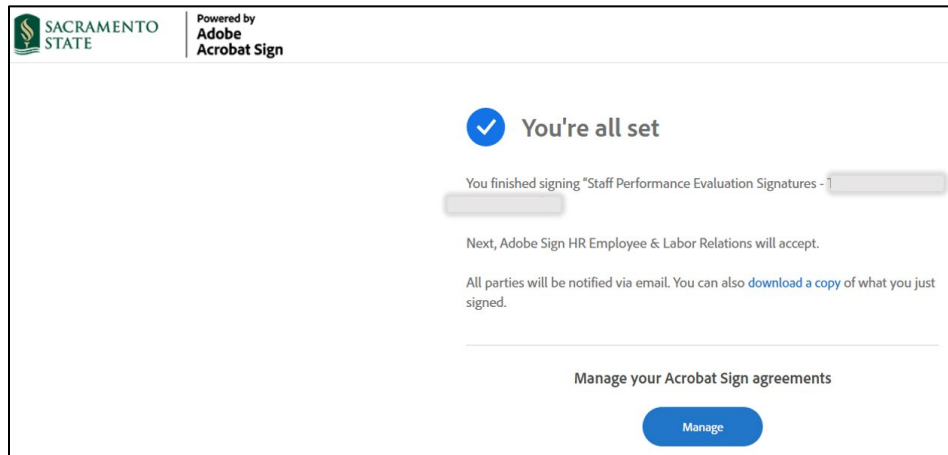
SACRAMENTO STATE

Powered by
Adobe
Acrobat Sign

You're all set

You finished signing "Staff Performance Evaluation Signatures - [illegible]

Next, Adobe Sign HR Employee & Labor Relations will accept.

All parties will be notified via email. You can also download a copy of what you just signed.

Manage your Acrobat Sign agreements

Manage